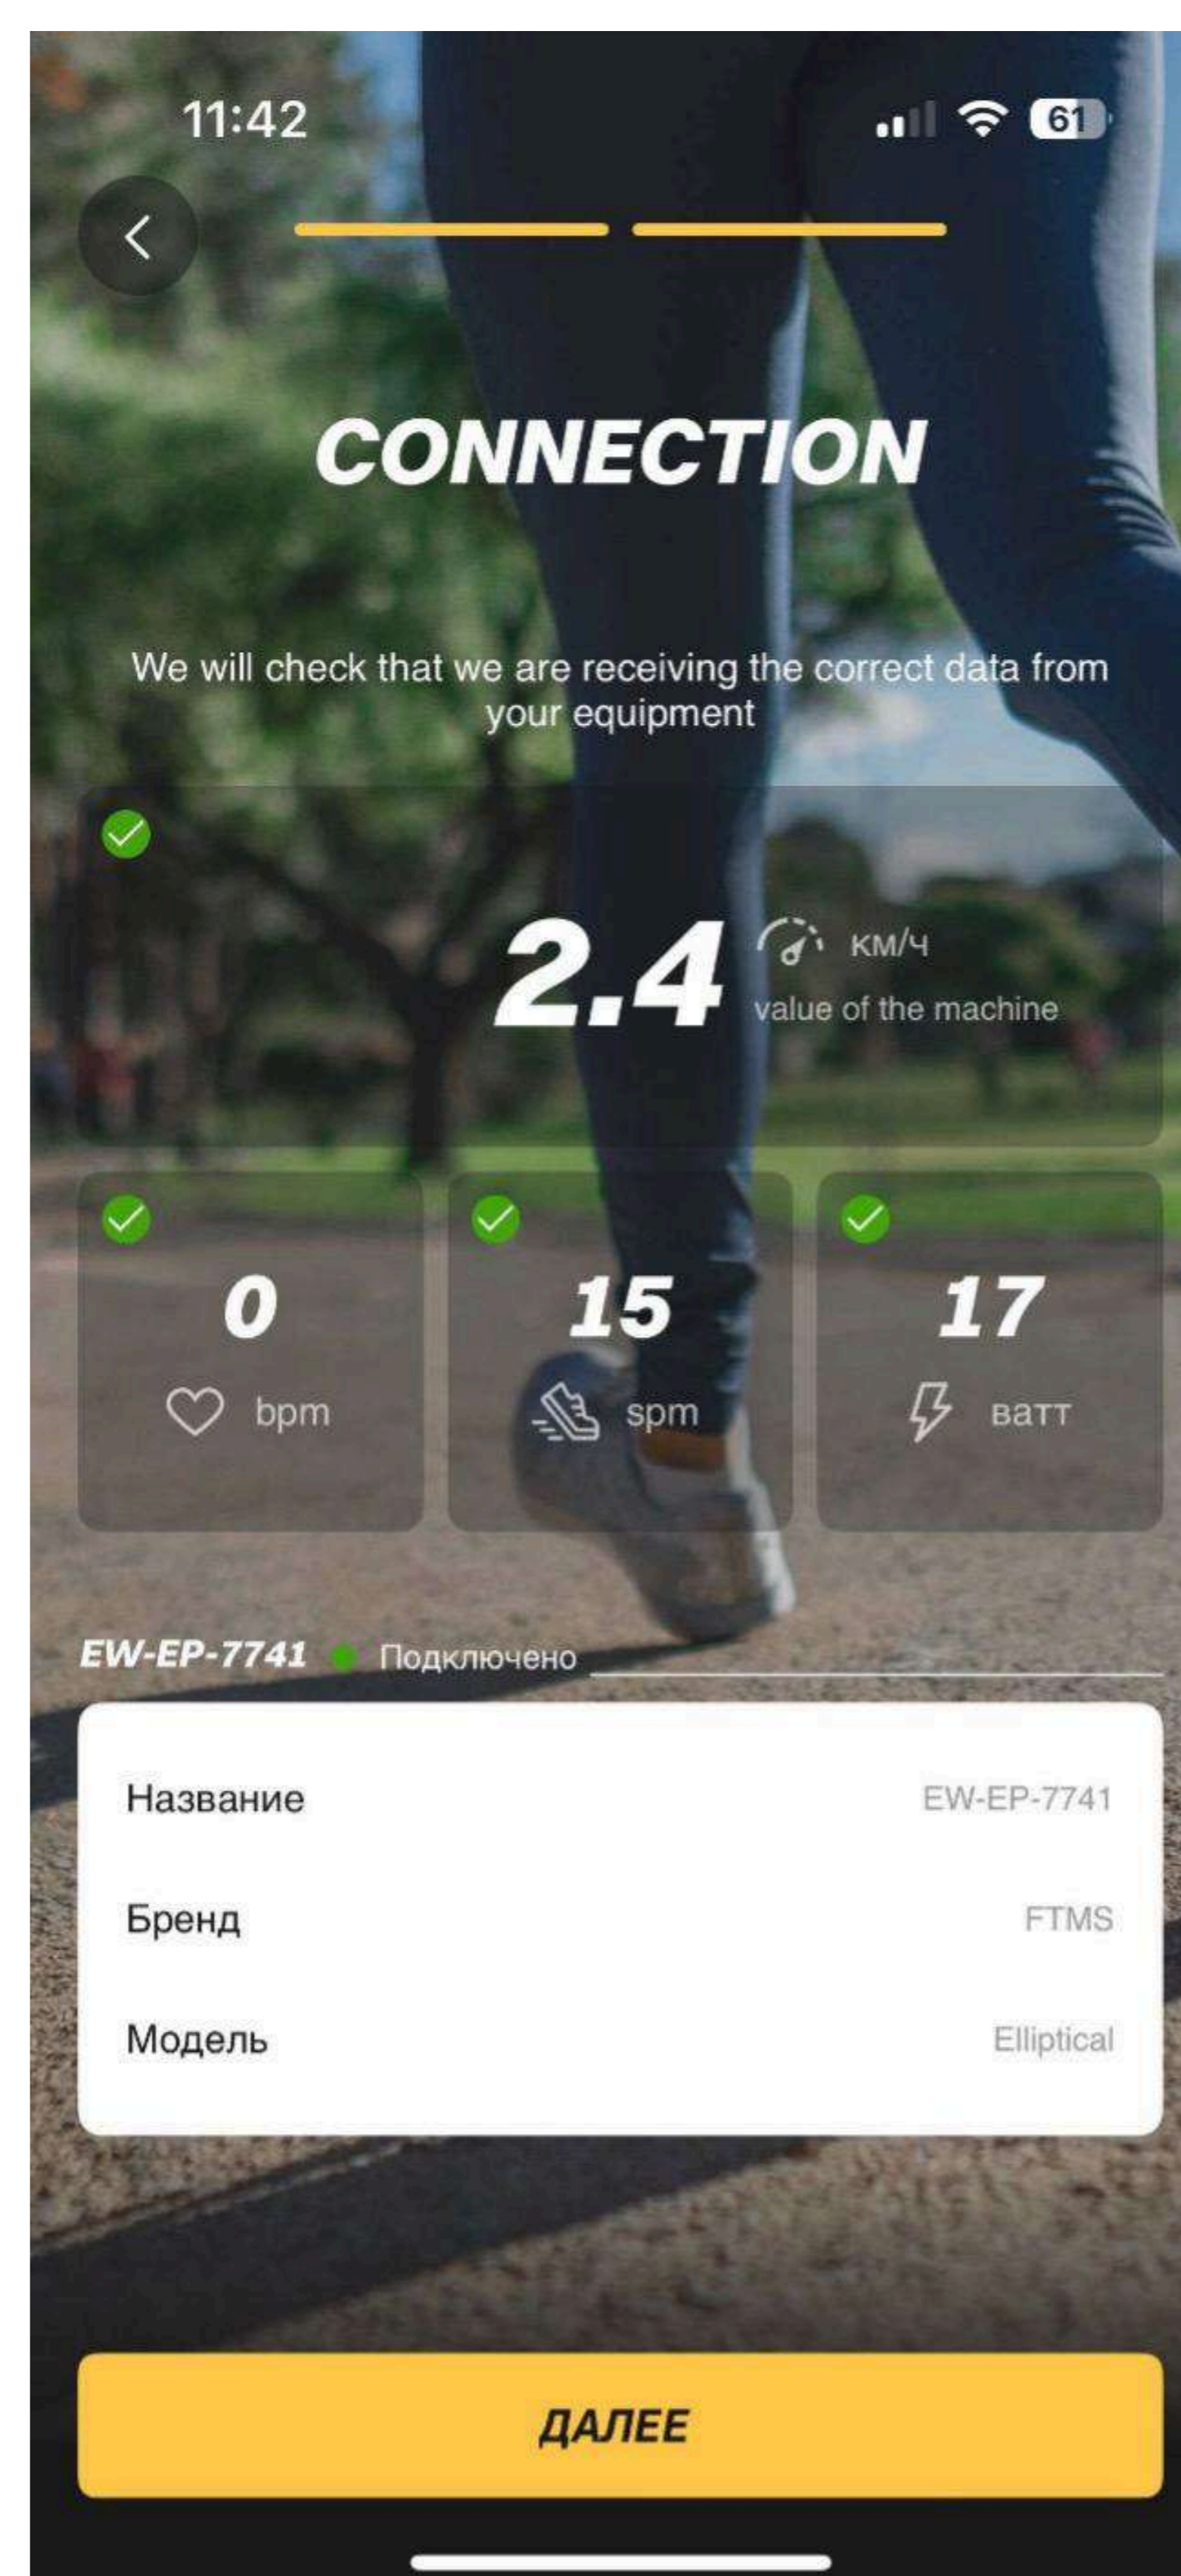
11:42

61

CONNECTION

We will check that we are receiving the correct data from your equipment

2.4 км/ч
value of the machine

0
bpm

15
spm

17
ватт

EW-EP-7741 Подключено

| | |
|---|---|
| Название | EW-EP-7741 |
| Бренд | FTMS |
| Модель | Elliptical |

ДАЛЕЕ